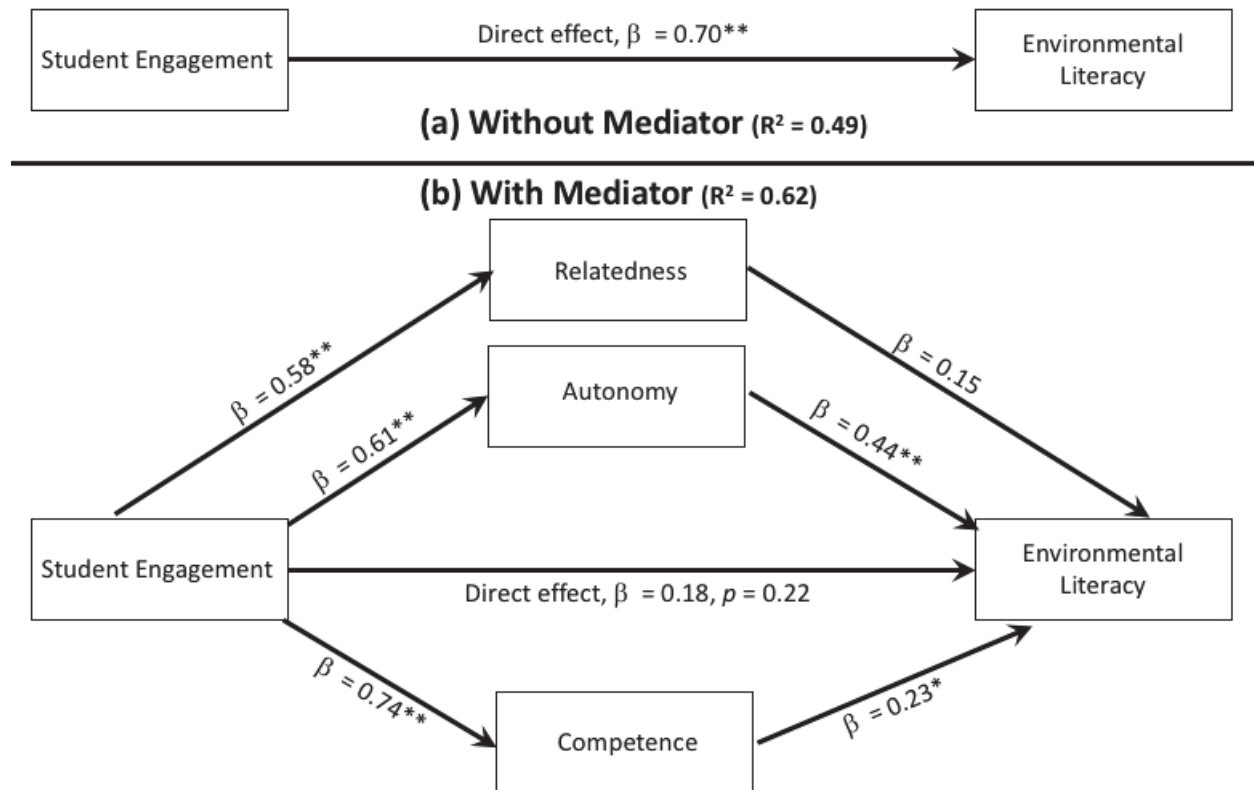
Student Engagement

Direct effect, $\beta$ = 0.70**

Environmental Literacy

(a) Without Mediator ($R^2$ = 0.49)

(b) With Mediator ($R^2$ = 0.62)

Relatedness

$\beta$ = 0.58**

$\beta$ = 0.15

Autonomy

$\beta$ = 0.61**

$\beta$ = 0.44**

Student Engagement

Environmental Literacy

Direct effect, $\beta$ = 0.18, $p$ = 0.22

$\beta$ = 0.74**

Competence

$\beta$ = 0.23*